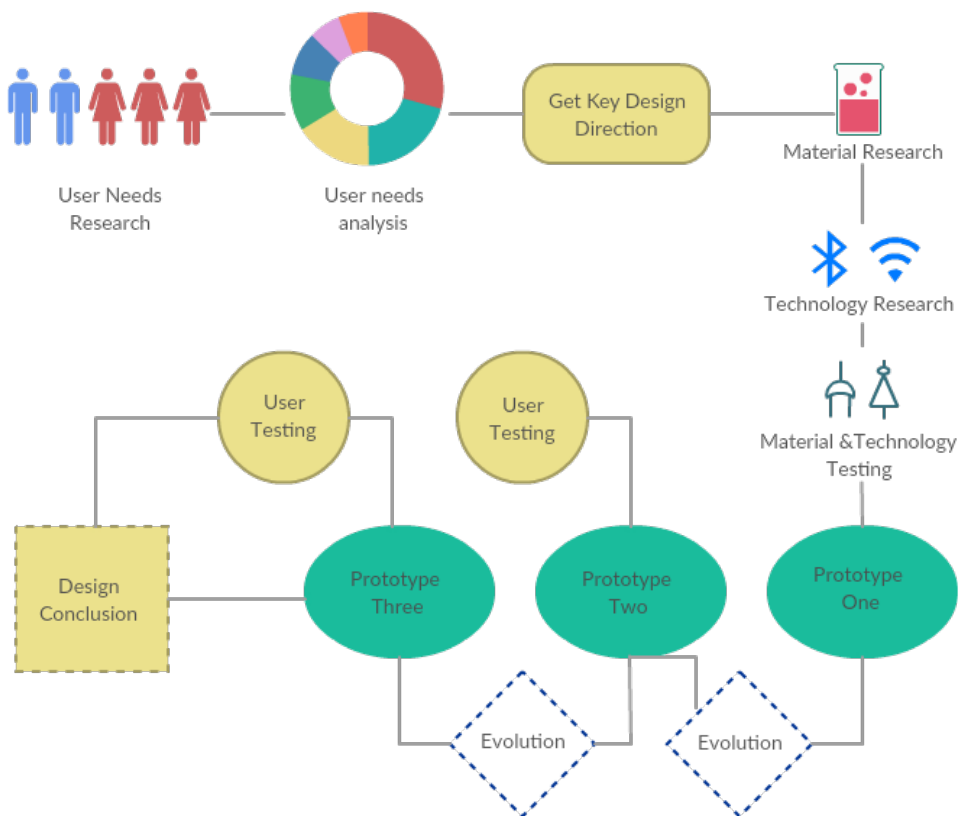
User Needs Research

User needs analysis

Get Key Design Direction

Material Research

Technology Research

Material &Technology Testing

User Testing

User Testing

Design Conclusion

Prototype Three

Prototype Two

Prototype One

Evolution

Evolution